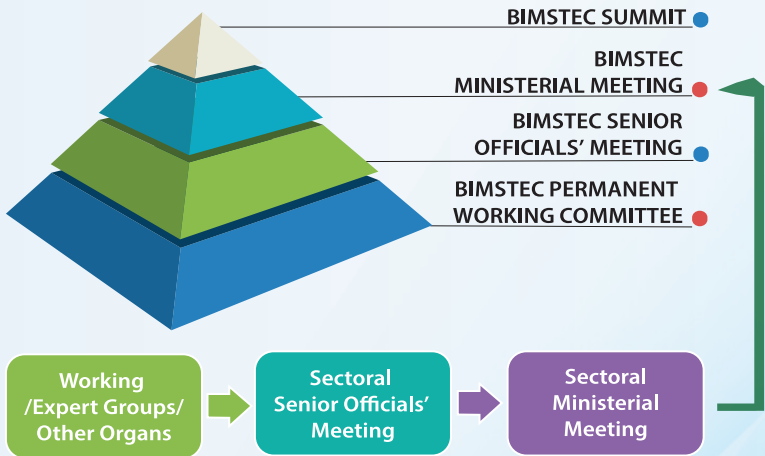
BIMSTEC SUMMIT

BIMSTEC MINISTERIAL MEETING

BIMSTEC SENIOR OFFICIALS' MEETING

BIMSTEC PERMANENT WORKING COMMITTEE

Working /Expert Groups/ Other Organs

Sectoral Senior Officials' Meeting

Sectoral Ministerial Meeting